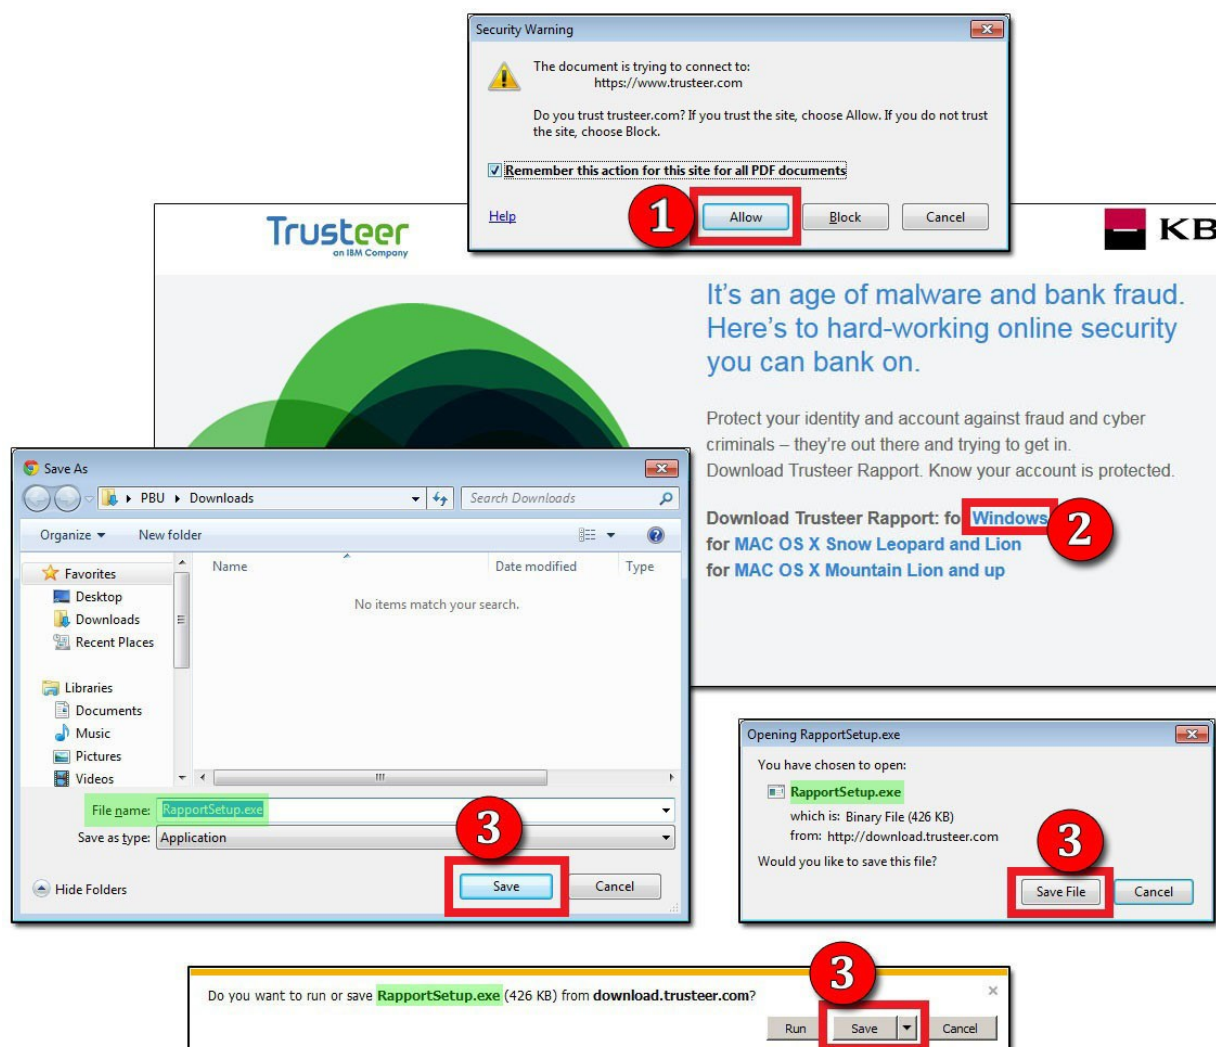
Security Warning

The document is trying to connect to:
https://www.trusteer.com

Do you trust trusteer.com? If you trust the site, choose Allow. If you do not trust the site, choose Block.

Remember this action for this site for all PDF documents

Help

1

Allow

Block

Cancel

Trusteer
an IBM Company

KB

It's an age of malware and bank fraud. Here's to hard-working online security you can bank on.

Protect your identity and account against fraud and cyber criminals – they're out there and trying to get in. Download Trusteer Rapport. Know your account is protected.

Download Trusteer Rapport: fo Windows 2
for MAC OS X Snow Leopard and Lion
for MAC OS X Mountain Lion and up

Save As

PBU ▸ Downloads

Search Downloads

Organize ▾ New folder

Favorites
Desktop
Downloads
Recent Places

Libraries
Documents
Music
Pictures
Videos

Name
Date modified
Type

No items match your search.

File name: RapportSetup.exe
Save as type: Application

3

Hide Folders

Save

Cancel

Opening RapportSetup.exe

You have chosen to open:
RapportSetup.exe
which is: Binary File (426 KB)
from: http://download.trusteer.com
Would you like to save this file?

3

Save File

Cancel

3

Do you want to run or save RapportSetup.exe (426 KB) from download.trusteer.com?

Run

Save

Cancel